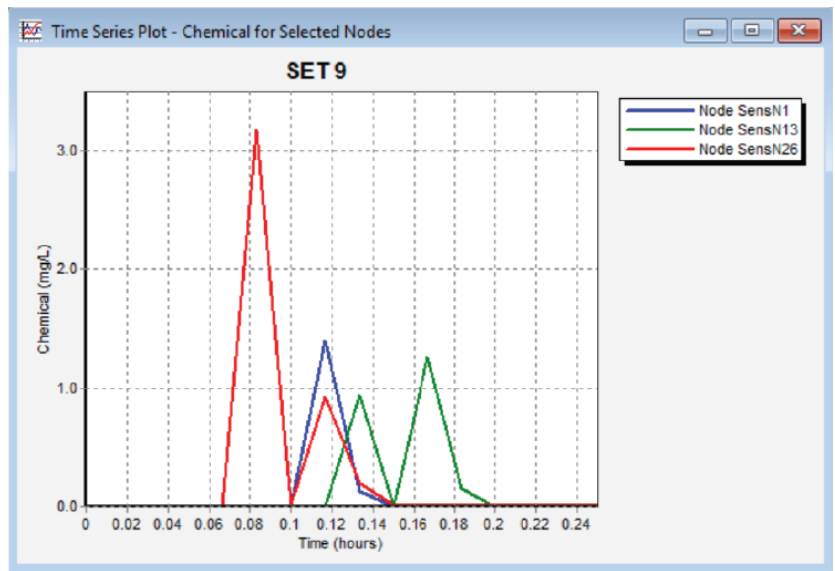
Time Series Plot - Chemical for Selected Nodes

SET 9

Node SensN1
Node SensN13
Node SensN26

Chemical (mg/L)

3.0
2.0
1.0
0.0

0
0.02
0.04
0.06
0.08
0.1
0.12
0.14
0.16
0.18
0.2
0.22
0.24

Time (hours)